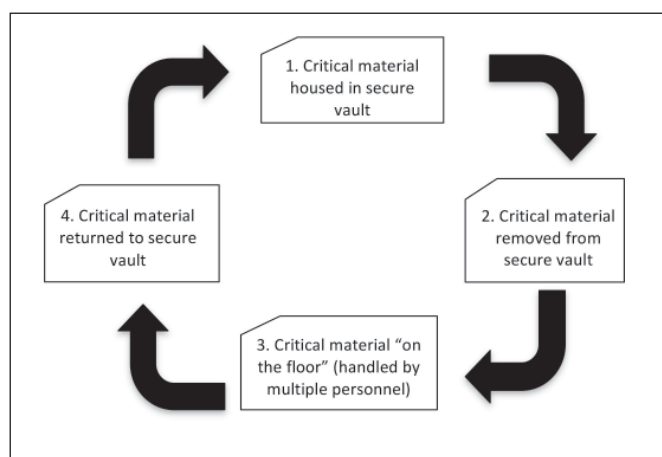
1. Critical material housed in secure vault

2. Critical material removed from secure vault

3. Critical material “on the floor” (handled by multiple personnel)

4. Critical material returned to secure vault